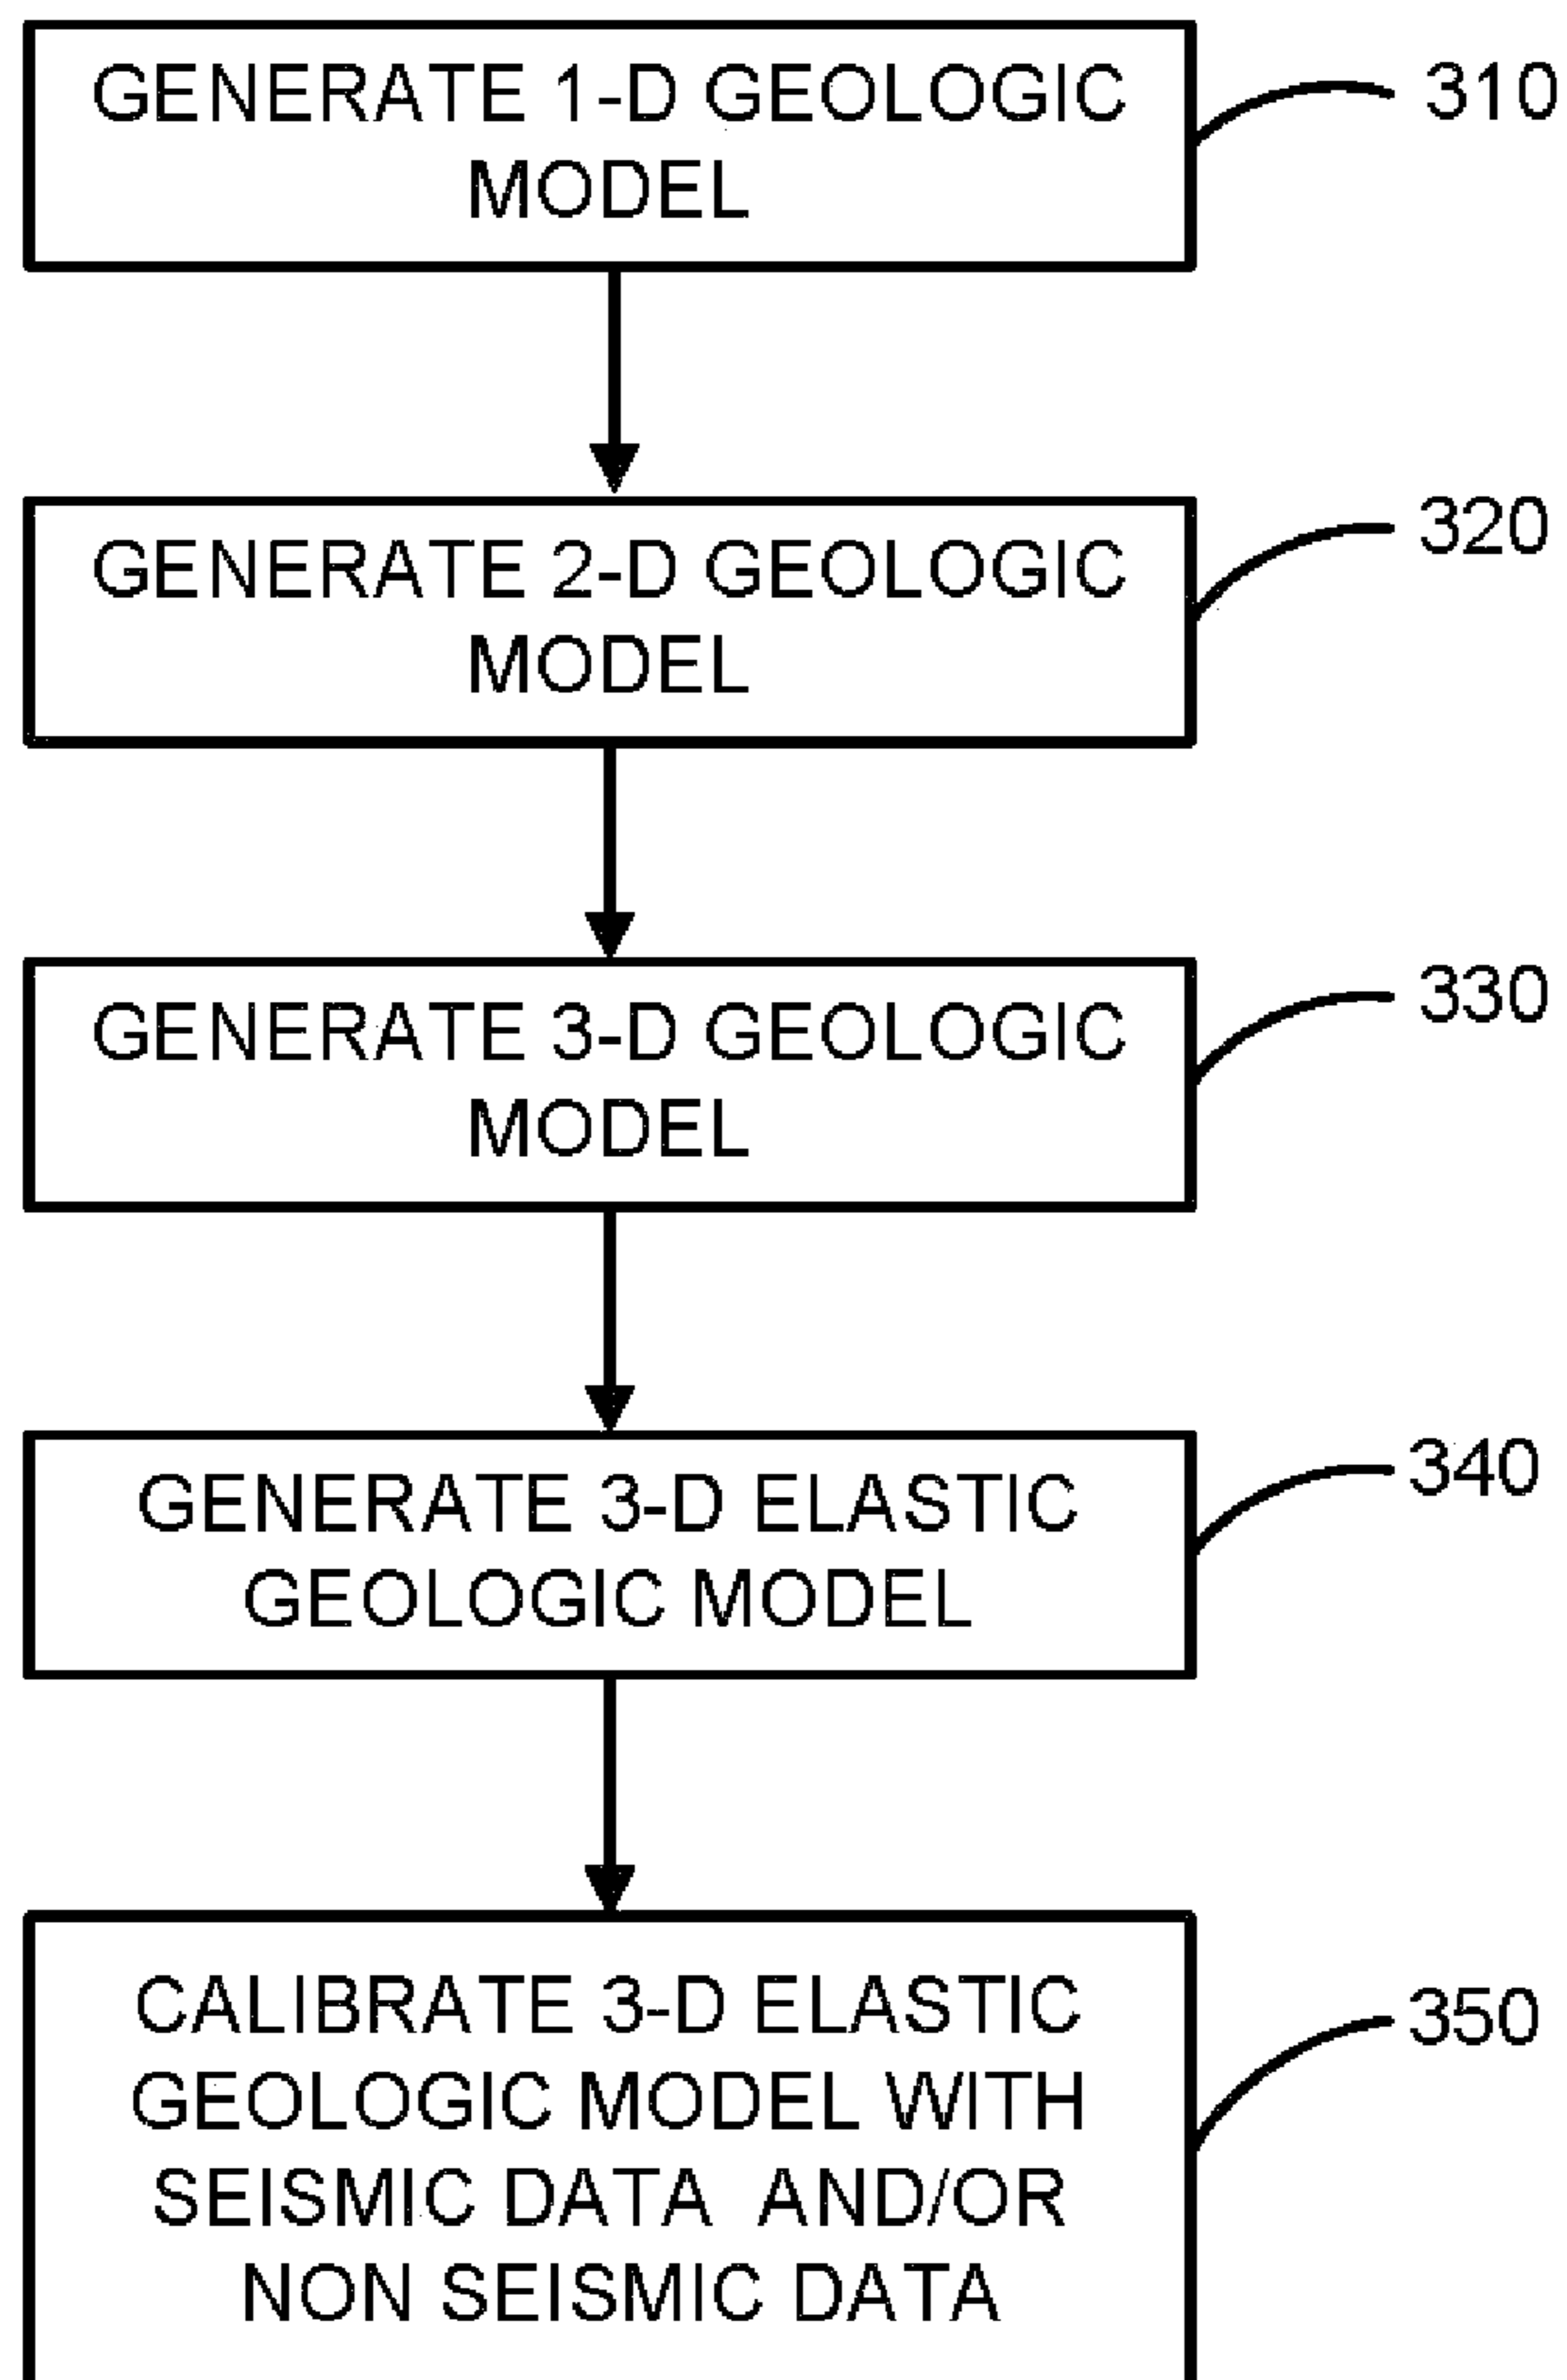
GENERATE 1-D GEOLOGIC MODEL

310

GENERATE 2-D GEOLOGIC MODEL

320

GENERATE 3-D GEOLOGIC MODEL

330

GENERATE 3-D ELASTIC GEOLOGIC MODEL

340

CALIBRATE 3-D ELASTIC GEOLOGIC MODEL WITH SEISMIC DATA AND/OR NON SEISMIC DATA

350